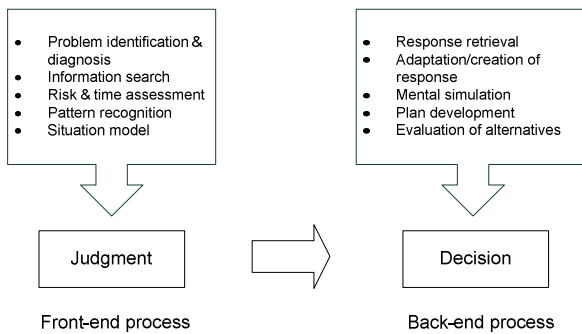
- Problem identification & diagnosis
- Information search
- Risk & time assessment
- Pattern recognition
- Situation model

Judgment

Front-end process

- Response retrieval
- Adaptation/creation of response
- Mental simulation
- Plan development
- Evaluation of alternatives

Decision

Back-end process